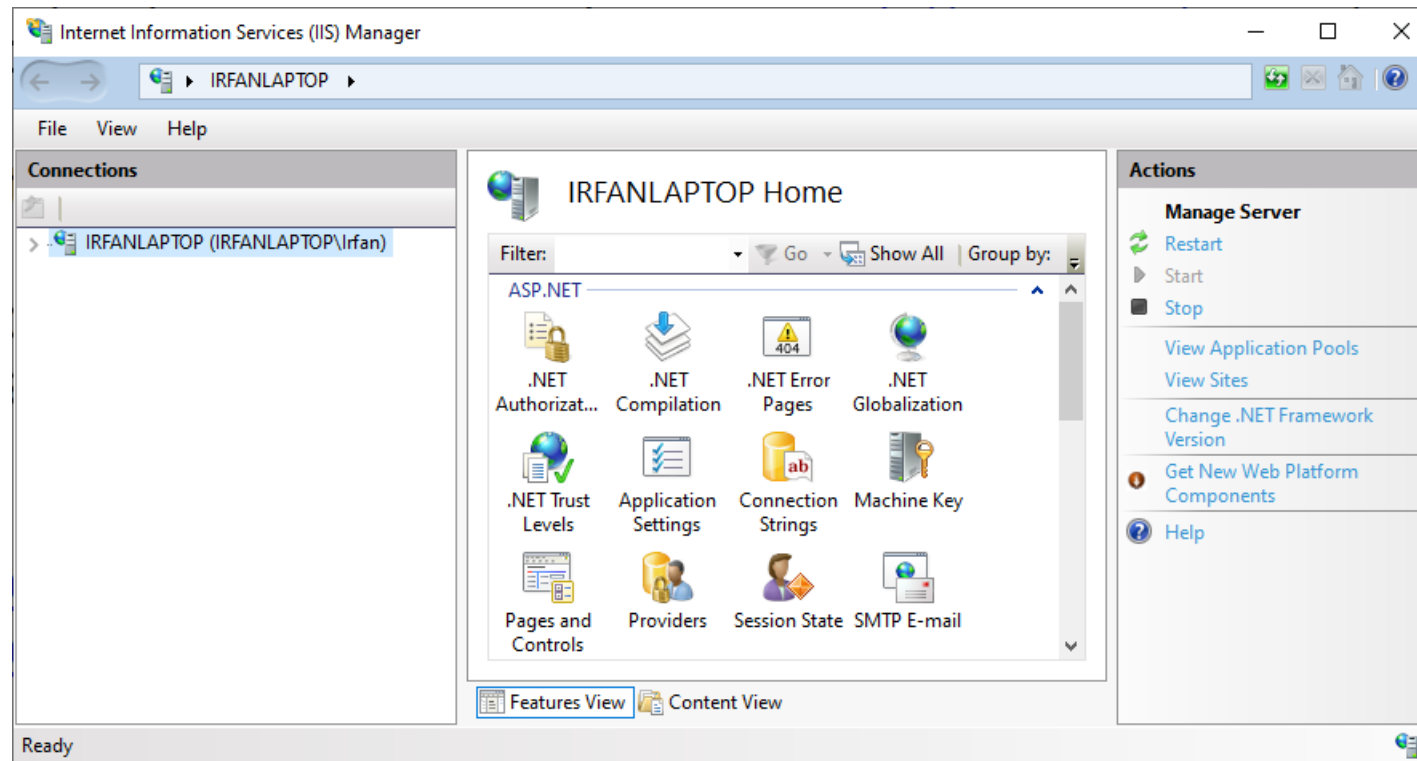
Internet Information Services (IIS) Manager

IRFANLAPTOP ▸

File View Help

Connections

IRFANLAPTOP (IRFANLAPTOP\Irfan)

IRFANLAPTOP Home

Filter: Go Show All Group by:

ASP.NET

.NET Authorizat...

.NET Compilation

404

.NET Error Pages

.NET Globalization

.NET Trust Levels

Application Settings

ab

Connection Strings

Machine Key

Pages and Controls

Providers

Session State

SMTP E-mail

Features View Content View

Actions

Manage Server

Restart

Start

Stop

View Application Pools

View Sites

Change .NET Framework Version

Get New Web Platform Components

Help

Ready